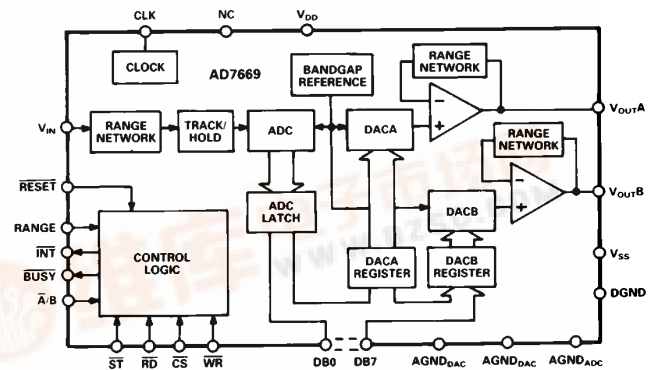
CLK
NC
$V_{DD}$
CLOCK
AD7669
BANDGAP REFERENCE
RANGE NETWORK
$V_{IN}$
RANGE NETWORK
TRACK/ HOLD
ADC
DACA
−
+
$V_{OUT}A$
RANGE NETWORK
−
+
$V_{OUT}B$
$\overline{RESET}$
ADC LATCH
DACB
RANGE
$\overline{INT}$
$\overline{BUSY}$
$\overline{A}/B$
CONTROL LOGIC
DACA REGISTER
DACB REGISTER
$V_{SS}$
DGND
$\overline{ST}$
$\overline{RD}$
$\overline{CS}$
$\overline{WR}$
DB0
DB7
$AGND_{DAC}$
$AGND_{DAC}$
$AGND_{ADC}$